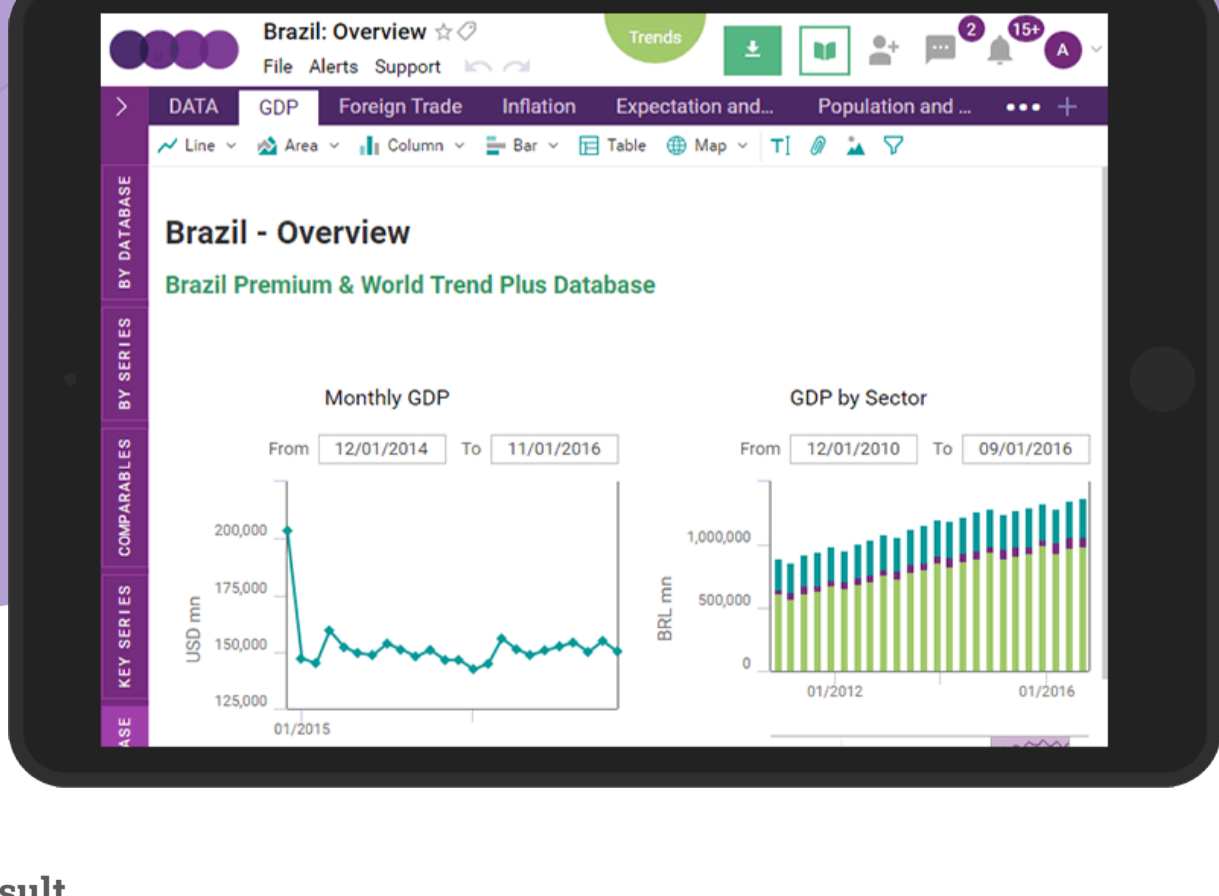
Brazil: Overview
File Alerts Support
Trends
2
15+
A

DATA GDP Foreign Trade Inflation Expectation and... Population and ...

Line Area Column Bar Table Map

BY DATABASE
BY SERIES
COMPARABLES
KEY SERIES
ASE

Brazil - Overview

Brazil Premium & World Trend Plus Database

Monthly GDP

From 12/01/2014 To 11/01/2016

200,000
175,000
150,000
125,000
USD mn
01/2015

GDP by Sector

From 12/01/2010 To 09/01/2016

1,000,000
500,000
0
BRL mn
01/2012
01/2016

sult